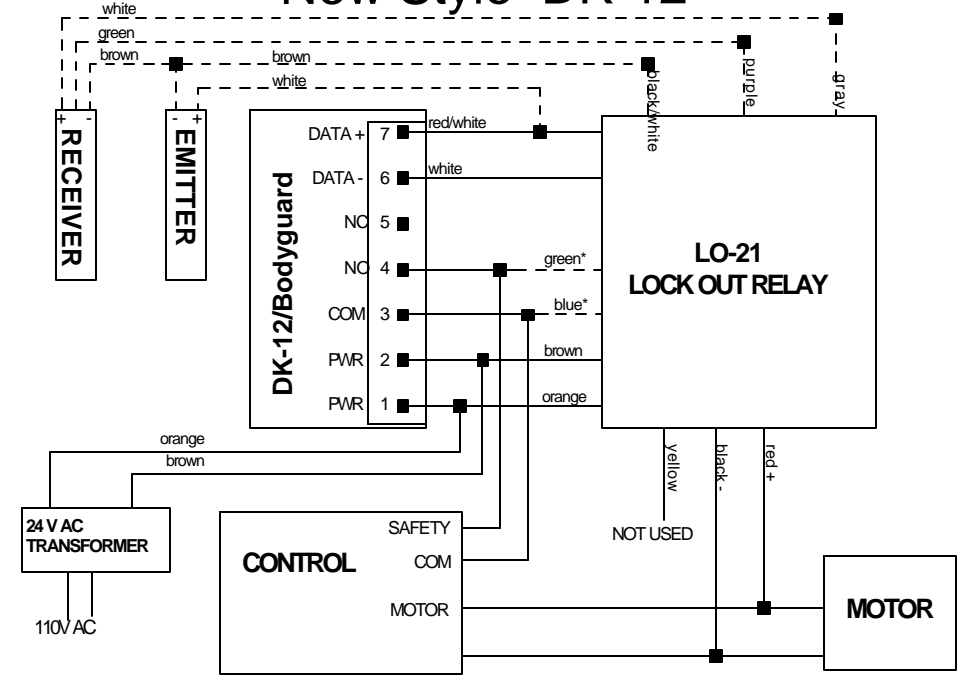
New Style DK-12

white
green
brown
brown
white
black/white
purple
gray

+ -
RECEIVER
- +
EMITTER

DK-12/Bodyguard
DATA + 7
DATA - 6
NC 5
NO 4
COM 3
PWR 2
PWR 1

red/white
white
green*
blue*
brown
orange

LO-21
LOCK OUT RELAY

yellow
black -
red +

orange
brown

24 V AC
TRANSFORMER

110V AC

CONTROL
SAFETY
COM
MOTOR

NOT USED

MOTOR